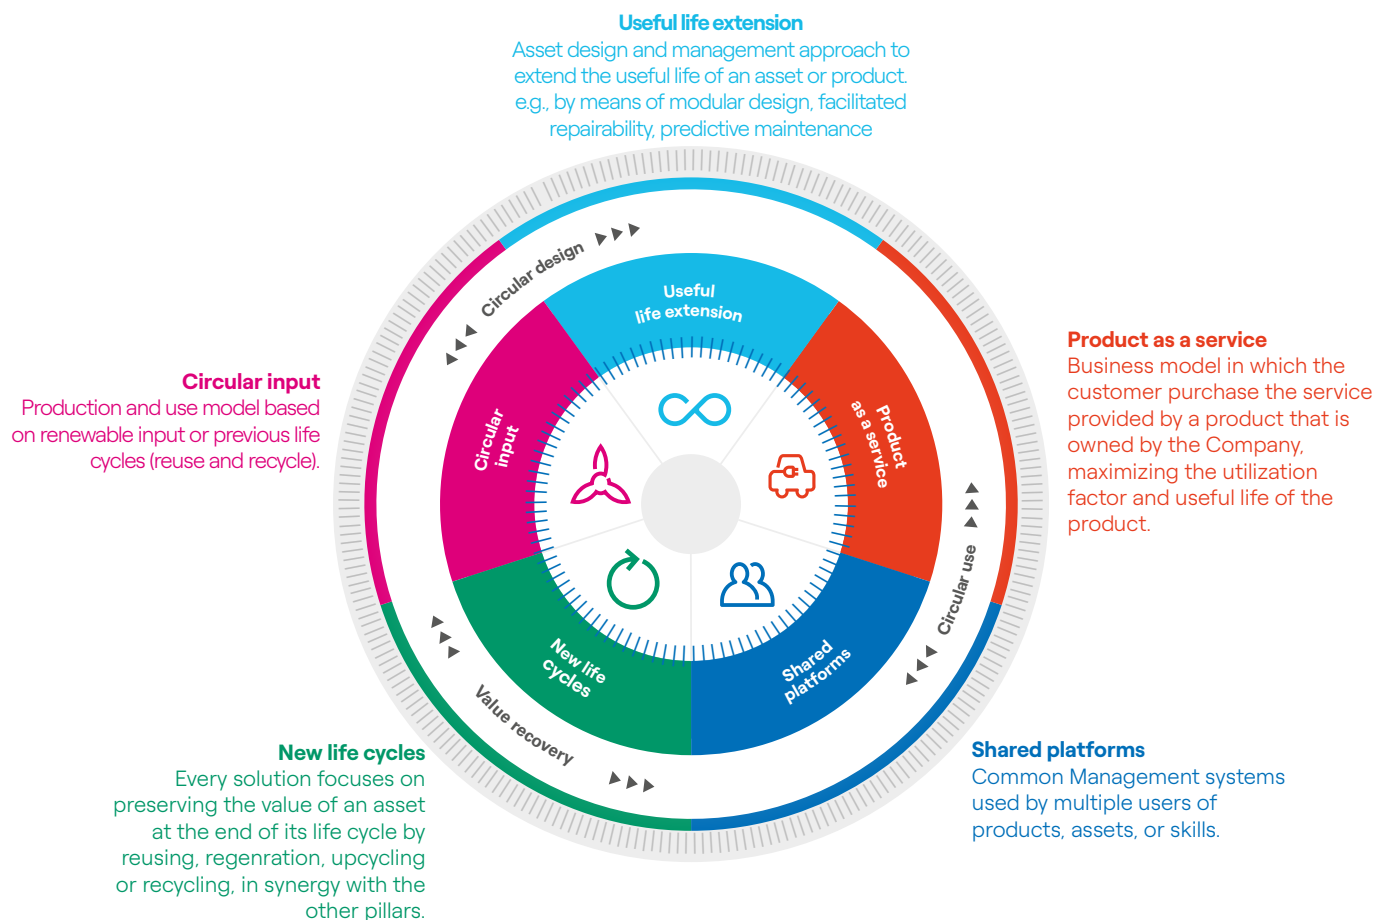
Useful life extension
Asset design and management approach to extend the useful life of an asset or product. e.g., by means of modular design, facilitated repairability, predictive maintenance

Circular design

Useful life extension

Product as a service

Circular input

New life cycles

Shared platforms

Circular use

Value recovery

Product as a service
Business model in which the customer purchase the service provided by a product that is owned by the Company, maximizing the utilization factor and useful life of the product.

Circular input
Production and use model based on renewable input or previous life cycles (reuse and recycle).

New life cycles
Every solution focuses on preserving the value of an asset at the end of its life cycle by reusing, regenration, upcycling or recycling, in synergy with the other pillars.

Shared platforms
Common Management systems used by multiple users of products, assets, or skills.